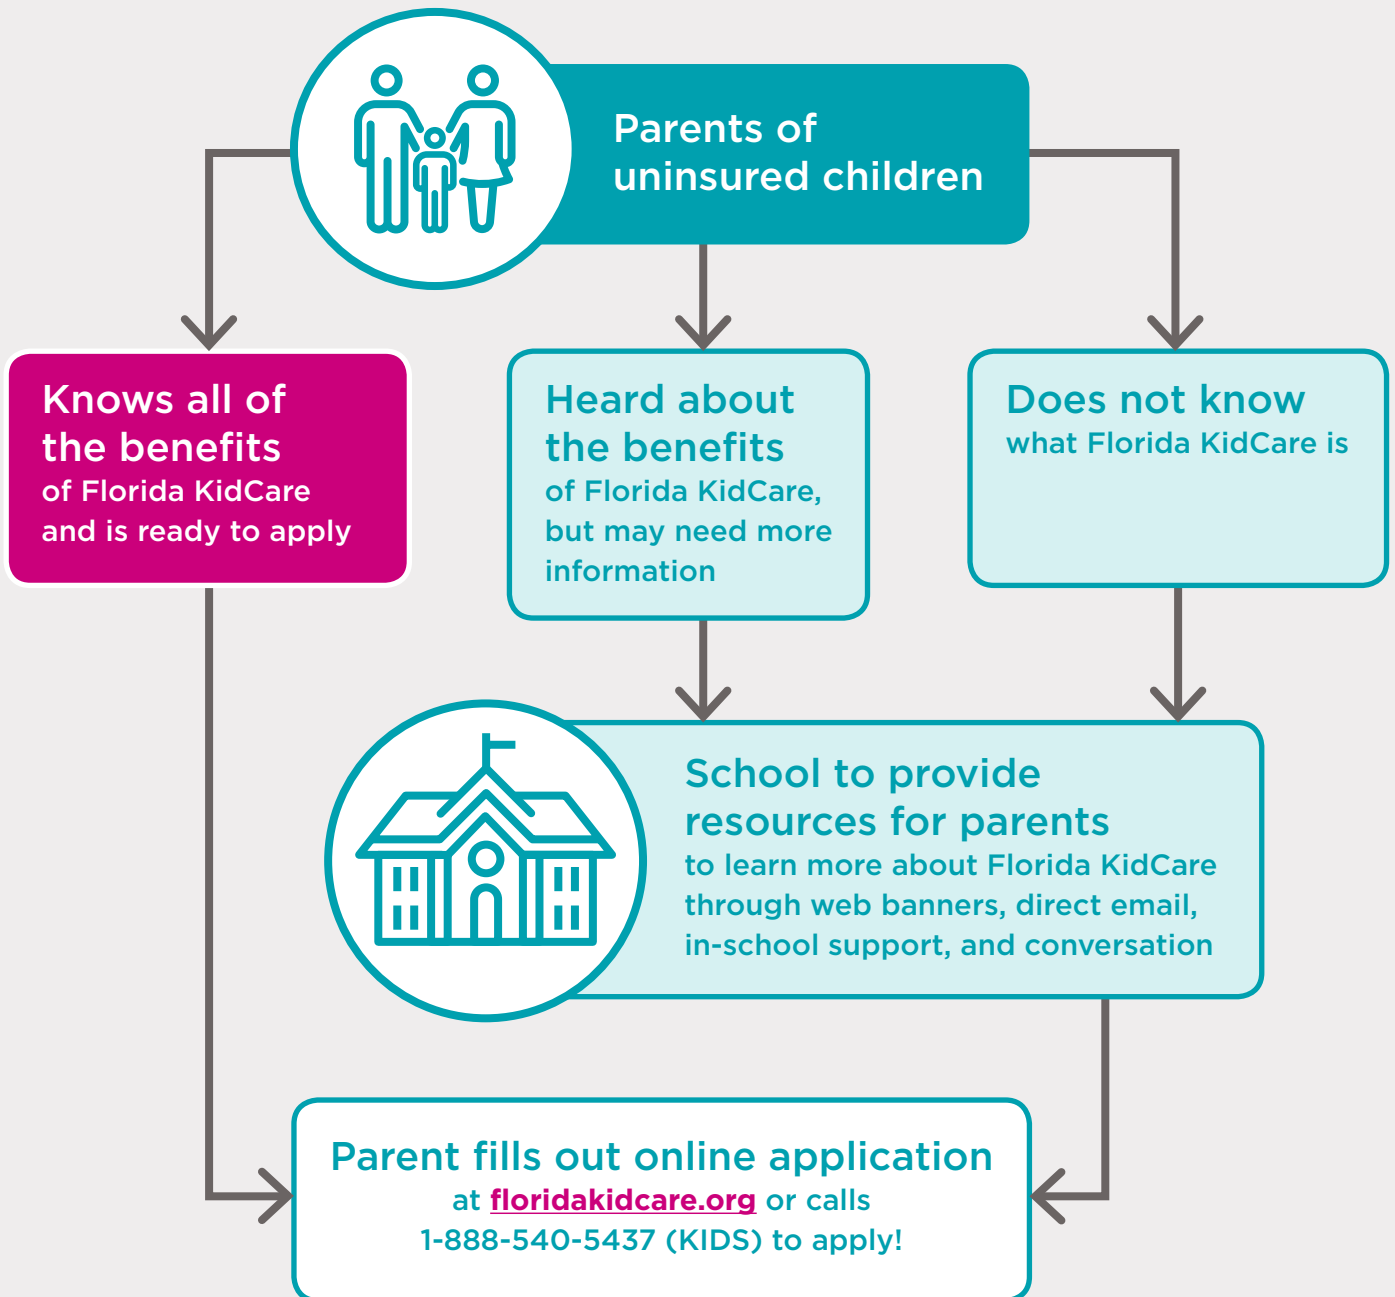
Parents of uninsured children

Knows all of the benefits of Florida KidCare and is ready to apply

Heard about the benefits of Florida KidCare, but may need more information

Does not know what Florida KidCare is

School to provide resources for parents to learn more about Florida KidCare through web banners, direct email, in-school support, and conversation

Parent fills out online application at floridakidcare.org or calls 1-888-540-5437 (KIDS) to apply!